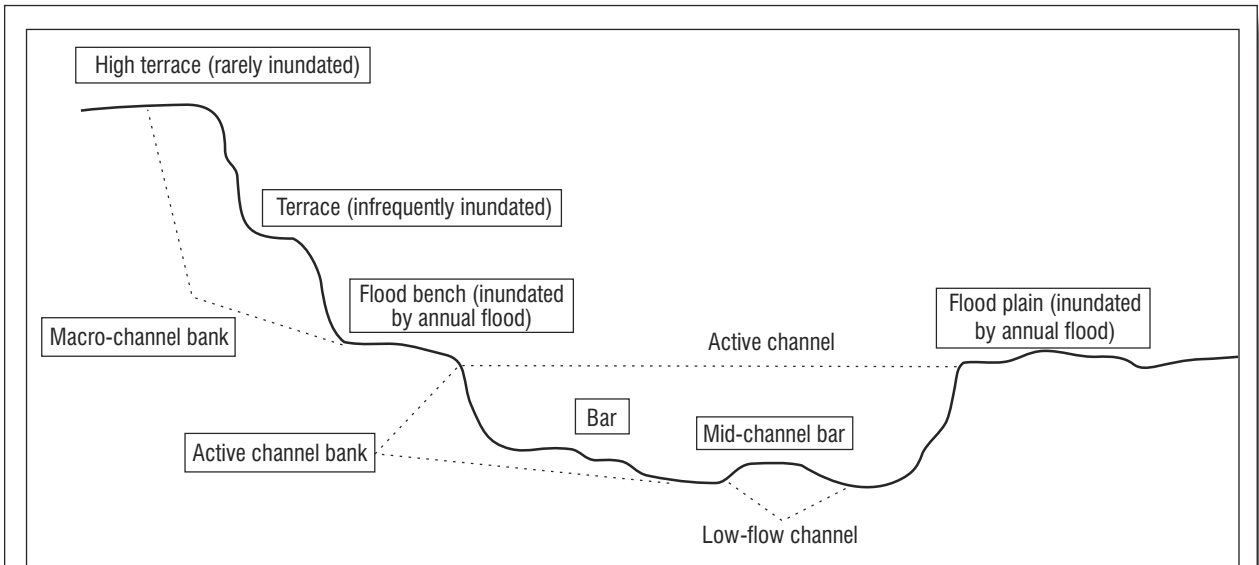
High terrace (rarely inundated)

Terrace (infrequently inundated)

Flood bench (inundated by annual flood)

Flood plain (inundated by annual flood)

Macro-channel bank

Active channel

Bar

Mid-channel bar

Active channel bank

Low-flow channel